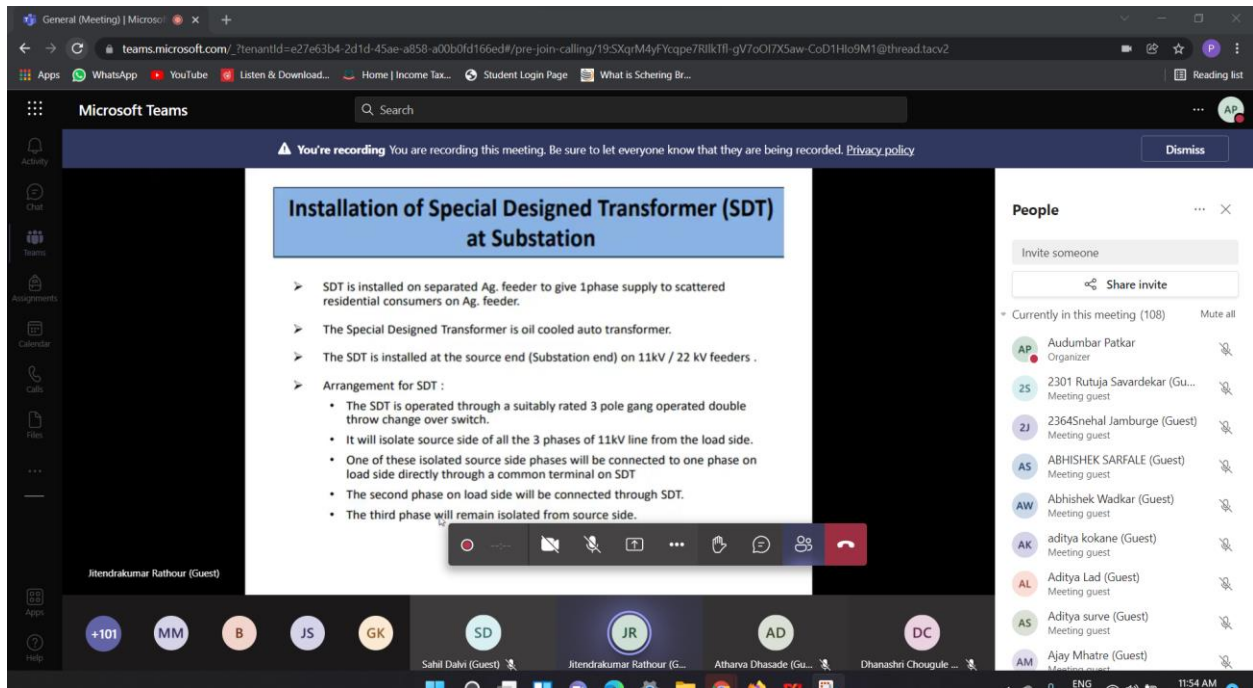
General (Meeting) | Microsof ×

teams.microsoft.com/_?tenantId=e27e63b4-2d1d-45ae-a858-a00b0fd166ed#/pre-join-calling/19:SXqrM4yFYcqpe7RIlkTfl-gV7oOI7X5aw-CoD1Hlo9M1@thread.tacv2

Apps WhatsApp YouTube Listen & Download... Home | Income Tax... Student Login Page What is Schering Br... Reading list

Microsoft Teams Search AP

Activity Chat Teams Assignments Calendar Calls Files ... Apps Help

You're recording You are recording this meeting. Be sure to let everyone know that they are being recorded. Privacy policy Dismiss

Installation of Special Designed Transformer (SDT) at Substation

SDT is installed on separated Ag. feeder to give 1phase supply to scattered residential consumers on Ag. feeder.

The Special Designed Transformer is oil cooled auto transformer.

The SDT is installed at the source end (Substation end) on 11kV / 22 kV feeders .

Arrangement for SDT :

- The SDT is operated through a suitably rated 3 pole gang operated double throw change over switch.
- It will isolate source side of all the 3 phases of 11kV line from the load side.
- One of these isolated source side phases will be connected to one phase on load side directly through a common terminal on SDT
- The second phase on load side will be connected through SDT.
- The third phase will remain isolated from source side.

Jitendrakumar Rathour (Guest)

People

Invite someone

Share invite

Currently in this meeting (108) Mute all

AP Audumbar Patkar Organizer
2S 2301 Rutuja Savardekar (Gu... Meeting guest
2J 2364Snehal Jamburge (Guest) Meeting guest
AS ABHISHEK SARFALE (Guest) Meeting guest
AW Abhishek Wadkar (Guest) Meeting guest
AK aditya kokane (Guest) Meeting guest
AL Aditya Lad (Guest) Meeting guest
AS Aditya surve (Guest) Meeting guest
AM Ajay Mhatre (Guest) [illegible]

+101 MM B JS GK SD JR AD DC

Sahil Dalvi (Guest) Jitendrakumar Rathour (G... Atharva Dhasade (Gu... Dhanashri Chougule ...

ENG 11:54 AM